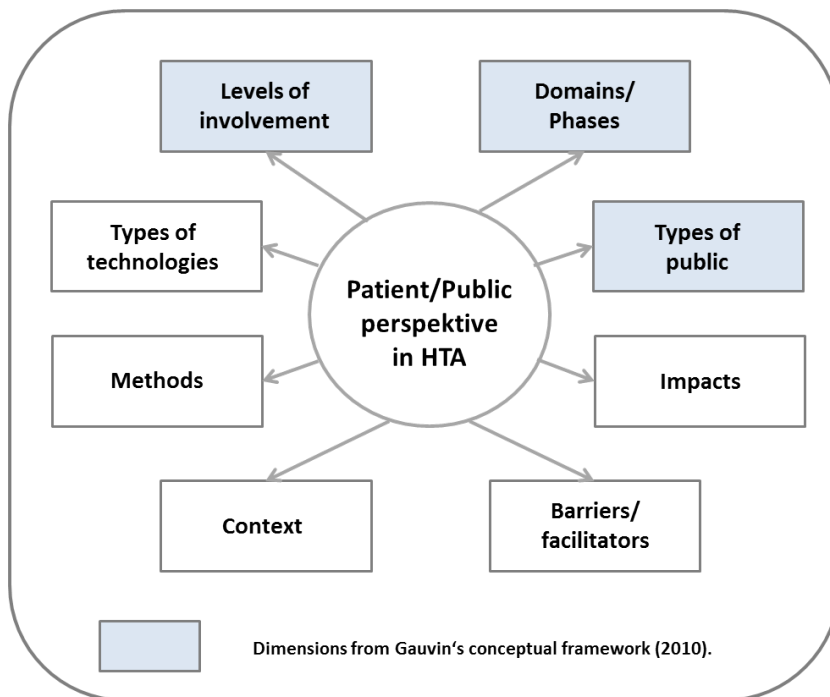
Levels of involvement

Domains/ Phases

Types of technologies

Types of public

Patient/Public perspektive in HTA

Methods

Impacts

Context

Barriers/ facilitators

Dimensions from Gauvin‘s conceptual framework (2010).